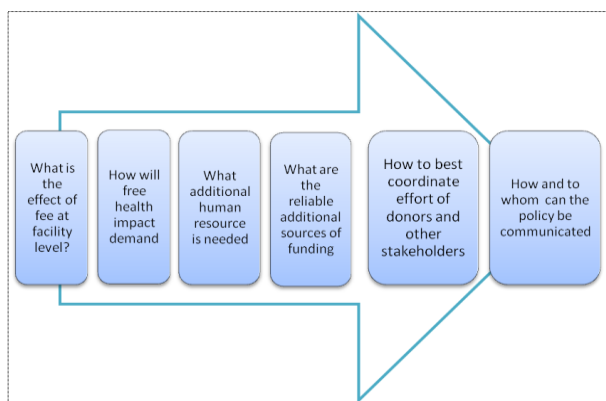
What is the effect of fee at facility level?

How will free health impact demand

What additional human resource is needed

What are the reliable additional sources of funding

How to best coordinate effort of donors and other stakeholders

How and to whom can the policy be communicated